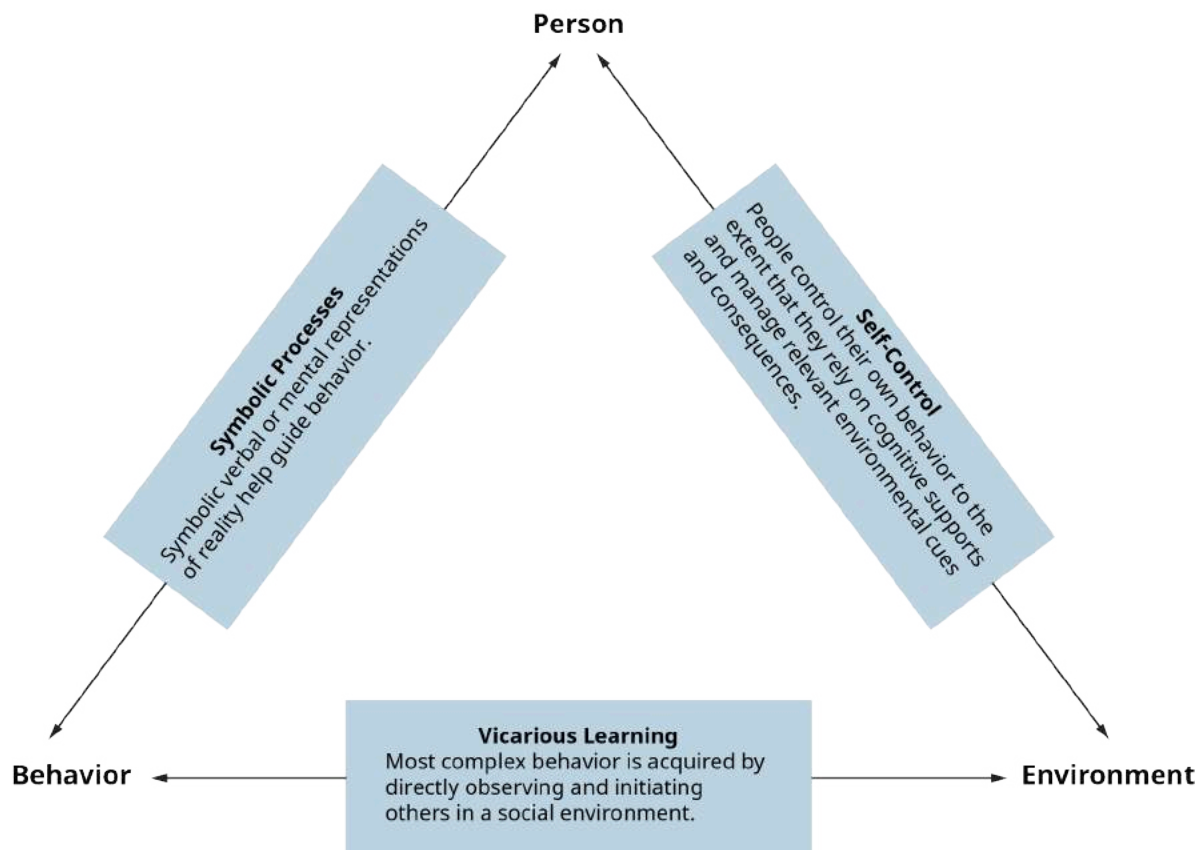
Person

Symbolic Processes
Symbolic verbal or mental representations of reality help guide behavior.

Self-Control
People control their own behavior to the extent that they rely on cognitive supports and manage relevant environmental cues and consequences.

Behavior

Vicarious Learning
Most complex behavior is acquired by directly observing and initiating others in a social environment.

Environment